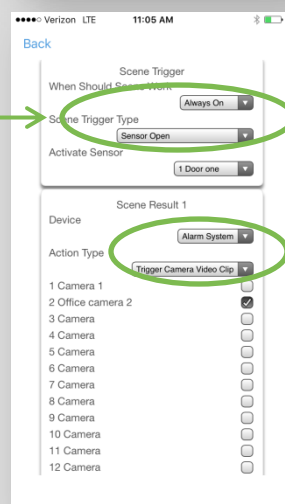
●●●●○ Verizon LTE 11:05 AM

Back

Scene Trigger

When Should Scene Work

Always On

Scene Trigger Type

Sensor Open

Activate Sensor

1 Door one

Scene Result 1

Device

Alarm System

Action Type

Trigger Camera Video Clip

1 Camera 1
2 Office camera 2
3 Camera
4 Camera
5 Camera
6 Camera
7 Camera
8 Camera
9 Camera
10 Camera
11 Camera
12 Camera